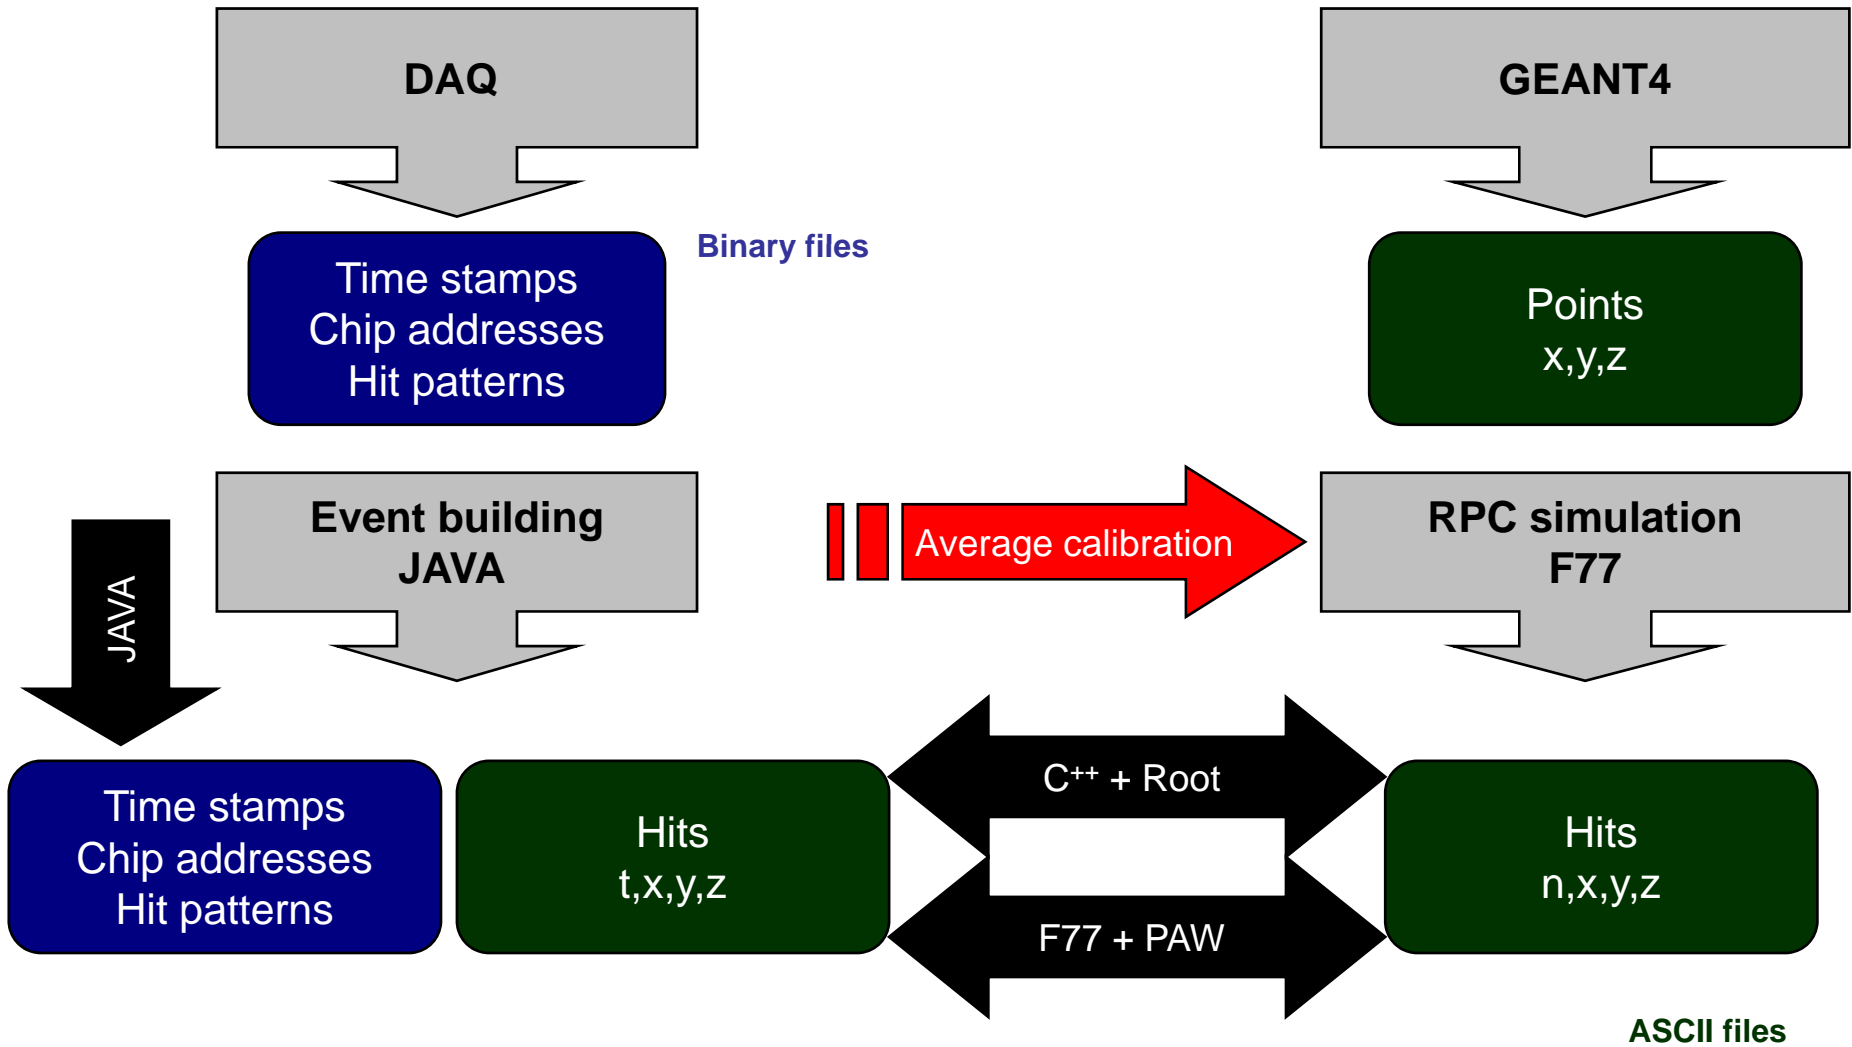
DAQ

GEANT4

Time stamps
Chip addresses
Hit patterns

Binary files

Points
x,y,z

Event building
JAVA

Average calibration

RPC simulation
F77

JAVA

Time stamps
Chip addresses
Hit patterns

Hits
t,x,y,z

$C^{++}$ + Root

F77 + PAW

Hits
n,x,y,z

ASCII files